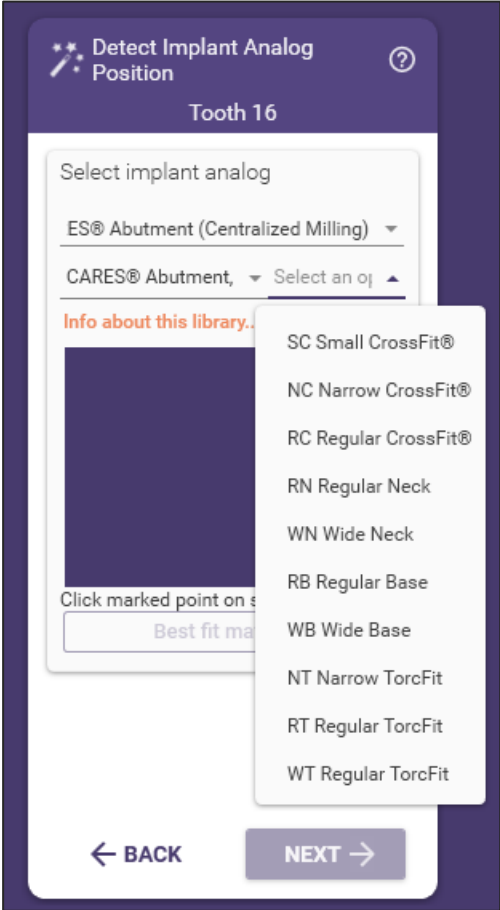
Detect Implant Analog Position

Tooth 16

Select implant analog

ES® Abutment (Centralized Milling)

CARES® Abutment, Select an op

Info about this library...

Click marked point on s

Best fit ma

SC Small CrossFit®

NC Narrow CrossFit®

RC Regular CrossFit®

RN Regular Neck

WN Wide Neck

RB Regular Base

WB Wide Base

NT Narrow TorcFit

RT Regular TorcFit

WT Regular TorcFit

← BACK

NEXT →